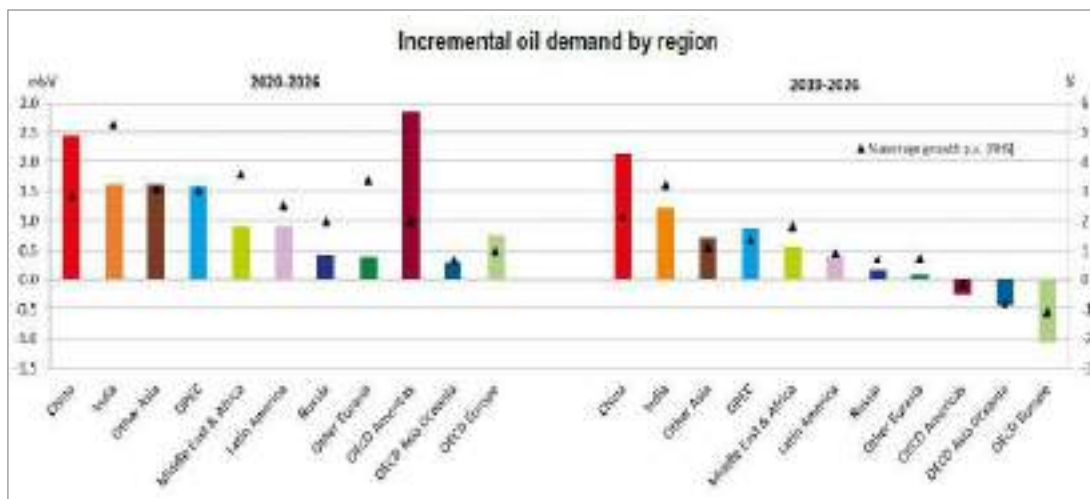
Incremental oil demand by region

mb/d

2020-2026

2030-2026

%

3.0
2.5
2.0
1.5
1.0
0.5
0.0
-0.5
-1.0
-1.5

6
5
4
3
2
1
0
-1
-2

▲ Average growth p.a. [RHS]

China
India
Other Asia
OPEC
Middle East & Africa
Latin America
Russia
Other Eurasia
OECD Americas
OECD Asia Oceania
OECD Europe

China
India
Other Asia
OPEC
Middle East & Africa
Latin America
Russia
Other Eurasia
OECD Americas
OECD Asia Oceania
OECD Europe